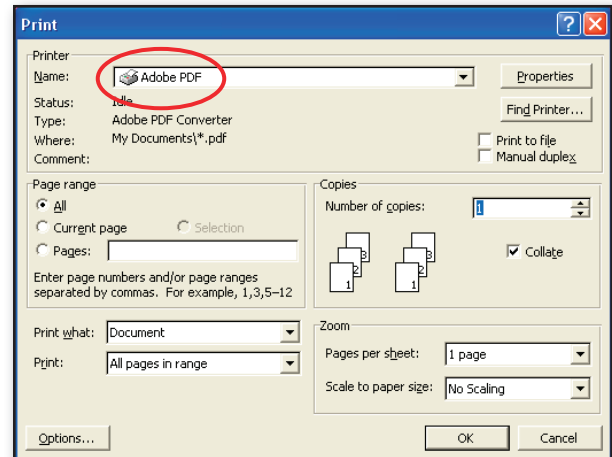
Print

Printer
Name: Adobe PDF
Properties
Status: Idle
Type: Adobe PDF Converter
Where: My Documents\*.pdf
Comment:
Find Printer...
Print to file
Manual duplex

Page range
All
Current page
Selection
Pages:
Enter page numbers and/or page ranges separated by commas. For example, 1,3,5–12

Copies
Number of copies: 1
3 2 1
3 2 1
Collate

Print what: Document
Print: All pages in range

Zoom
Pages per sheet: 1 page
Scale to paper size: No Scaling

Options...
OK
Cancel